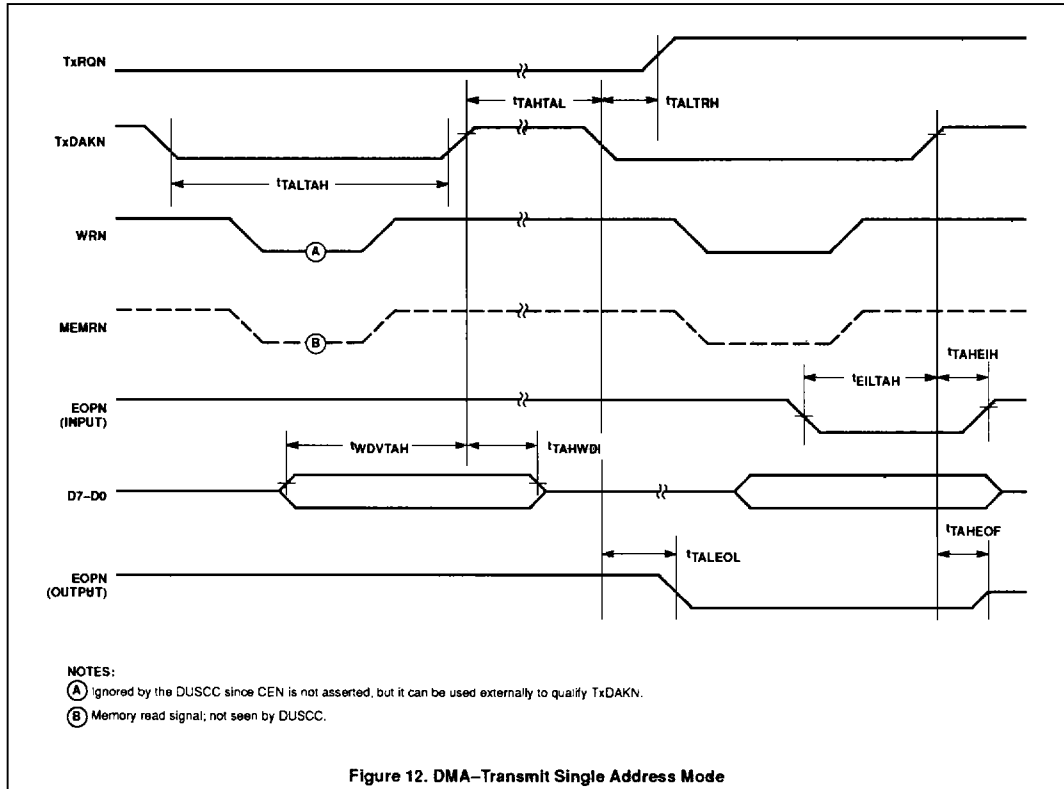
TxRQN

$t_{TAHTAL}$

$t_{TALTRH}$

TxDAKN

$t_{TALTAH}$

WRN

A

MEMRN

B

$t_{TAHEIH}$

$t_{EILTAH}$

EOPN (INPUT)

$t_{WDVTAH}$

$t_{TAHWDI}$

D7–D0

$t_{TAHEOF}$

$t_{TALEOL}$

EOPN (OUTPUT)

NOTES:

A Ignored by the DUSCC since CEN is not asserted, but it can be used externally to qualify TxDAKN.

B Memory read signal; not seen by DUSCC.

Figure 12. DMA–Transmit Single Address Mode